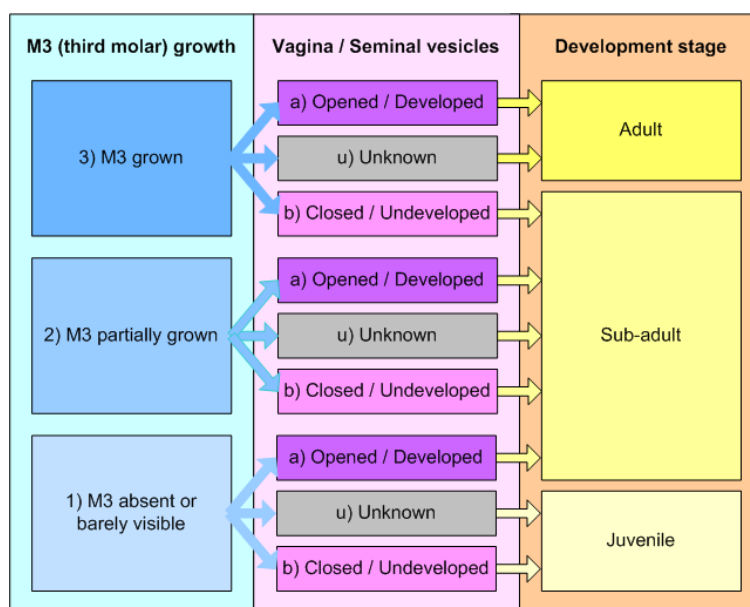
M3 (third molar) growth

3) M3 grown

2) M3 partially grown

1) M3 absent or barely visible

Vagina / Seminal vesicles

a) Opened / Developed

u) Unknown

b) Closed / Undeveloped

a) Opened / Developed

u) Unknown

b) Closed / Undeveloped

a) Opened / Developed

u) Unknown

b) Closed / Undeveloped

Development stage

Adult

Sub-adult

Juvenile